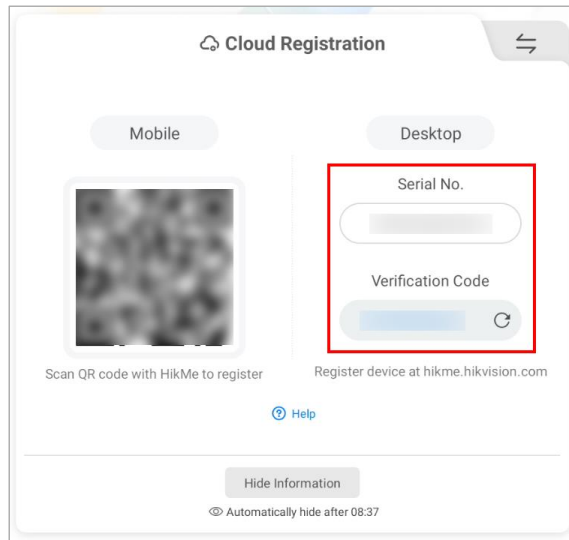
Cloud Registration

Mobile

Desktop

Serial No.

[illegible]

Verification Code

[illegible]

Scan QR code with HikMe to register

Register device at hikme.hikvision.com

Help

Hide Information

Automatically hide after 08:37